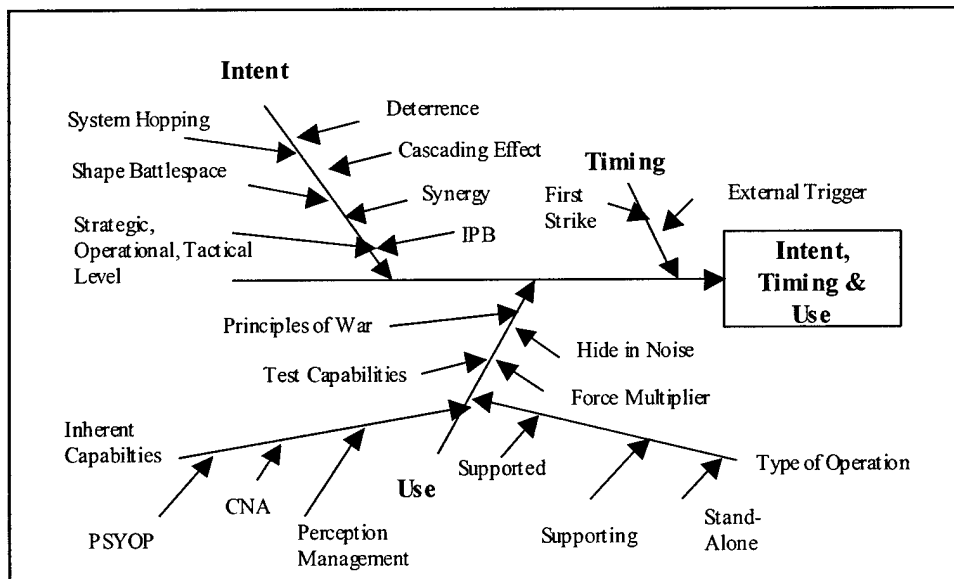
Intent

System Hopping

Deterrence

Cascading Effect

Shape Battlespace

Synergy

Strategic, Operational, Tactical Level

IPB

Timing

First Strike

External Trigger

Intent, Timing & Use

Principles of War

Hide in Noise

Test Capabilities

Force Multiplier

Inherent Capabilties

Supported

Type of Operation

Use

CNA

PSYOP

Perception Management

Supporting

Stand-Alone